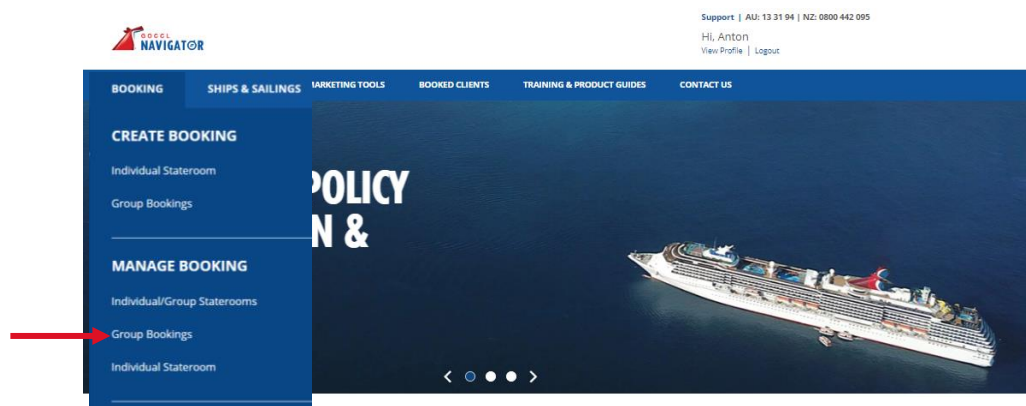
GOCCL NAVIGATOR

Support | AU: 13 31 94 | NZ: 0800 442 095
Hi, Anton
View Profile | Logout

BOOKING
SHIPS & SAILINGS
MARKETING TOOLS
BOOKED CLIENTS
TRAINING & PRODUCT GUIDES
CONTACT US

CREATE BOOKING
Individual Stateroom
Group Bookings

MANAGE BOOKING
Individual/Group Staterooms
Group Bookings
Individual Stateroom

POLICY
N &